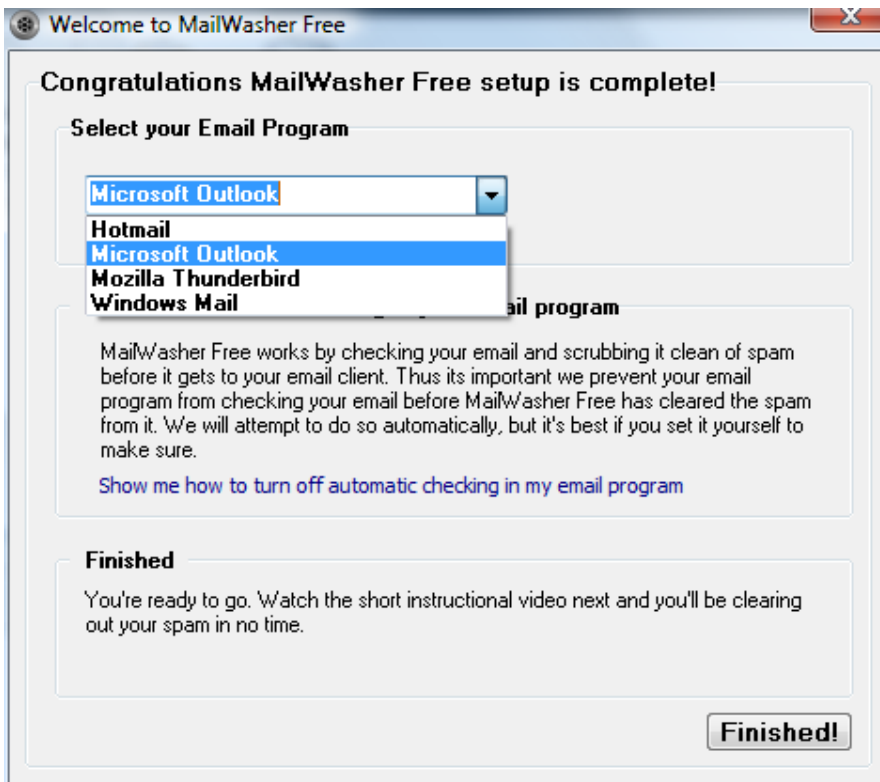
Welcome to MailWasher Free

Congratulations MailWasher Free setup is complete!

Select your Email Program

Microsoft Outlook

Hotmail
Microsoft Outlook
Mozilla Thunderbird
Windows Mail

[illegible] ail program

MailWasher Free works by checking your email and scrubbing it clean of spam before it gets to your email client. Thus its important we prevent your email program from checking your email before MailWasher Free has cleared the spam from it. We will attempt to do so automatically, but it's best if you set it yourself to make sure.

Show me how to turn off automatic checking in my email program

Finished

You're ready to go. Watch the short instructional video next and you'll be clearing out your spam in no time.

Finished!